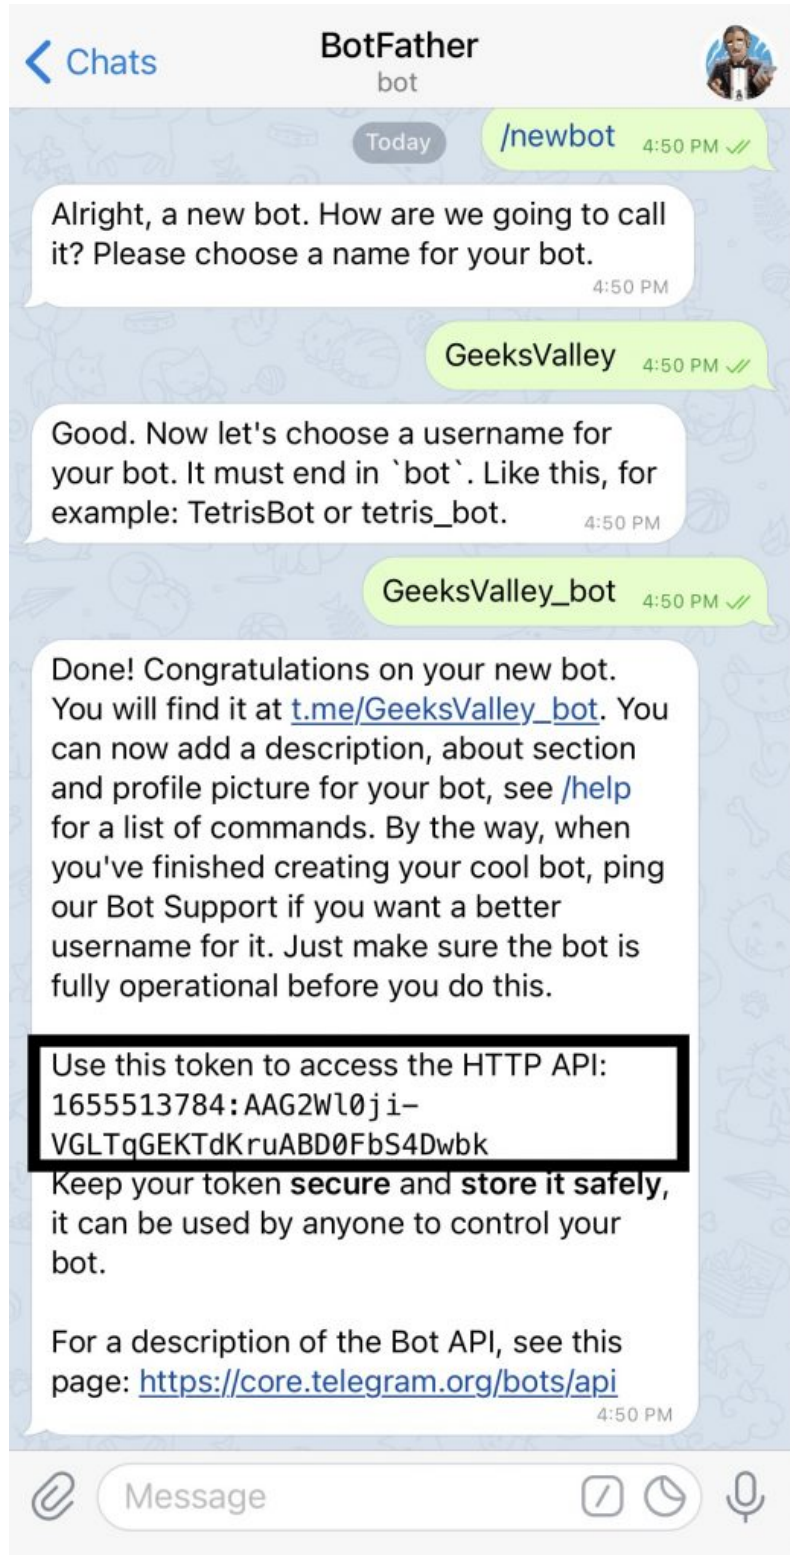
Chats

BotFather
bot

Today

/newbot 4:50 PM

Alright, a new bot. How are we going to call it? Please choose a name for your bot. 4:50 PM

GeeksValley 4:50 PM

Good. Now let's choose a username for your bot. It must end in `bot`. Like this, for example: TetrisBot or tetris_bot. 4:50 PM

GeeksValley_bot 4:50 PM

Done! Congratulations on your new bot. You will find it at t.me/GeeksValley_bot. You can now add a description, about section and profile picture for your bot, see /help for a list of commands. By the way, when you've finished creating your cool bot, ping our Bot Support if you want a better username for it. Just make sure the bot is fully operational before you do this.

Use this token to access the HTTP API:
1655513784:AAG2Wl0ji-VGLTqGEKTdKruABD0FbS4Dwbk
Keep your token **secure** and **store it safely**, it can be used by anyone to control your bot.

For a description of the Bot API, see this page: https://core.telegram.org/bots/api
4:50 PM

Message